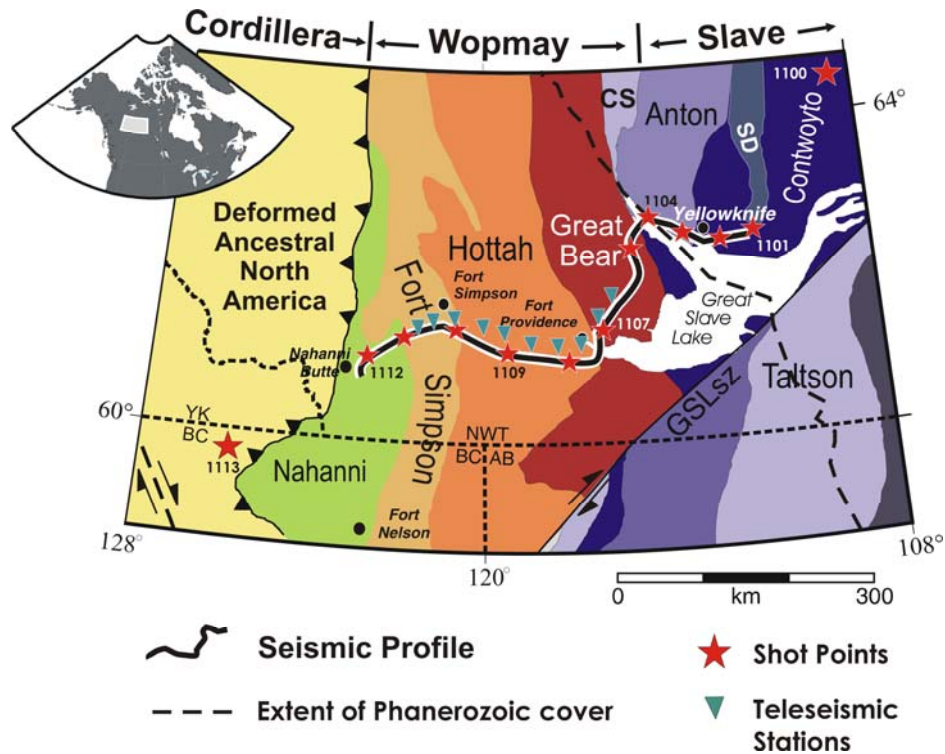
Cordillera
Wopmay
Slave
1100
64°
CS
Anton
SD
Contwoyto
Deformed Ancestral North America
1104
Yellowknife
1101
Hottah
Great Bear
Fort
Fort Simpson
Fort Providence
Great Slave Lake
1107
Nahanni Butte
1112
1109
Simpson
Taltson
GSLsz
60°
YK
BC
1113
NWT
BC AB
Nahanni
Fort Nelson
128°
120°
108°
0
km
300
Seismic Profile
Extent of Phanerozoic cover
Shot Points
Teleseismic Stations